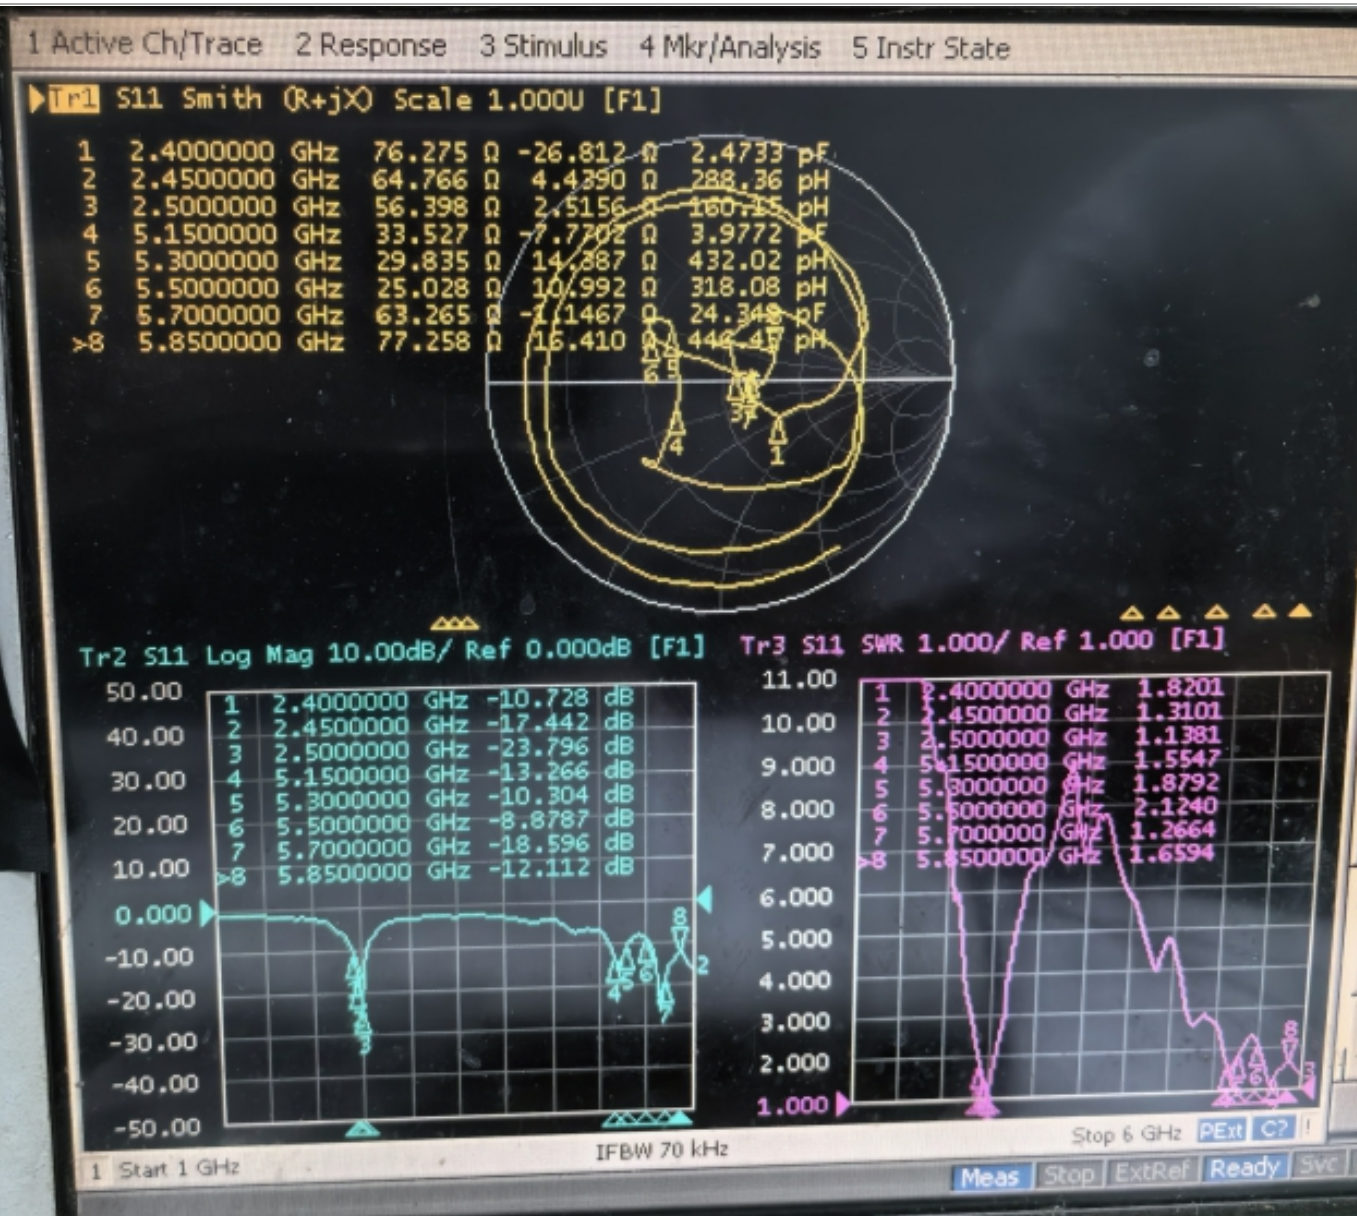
1 Active Ch/Trace 2 Response 3 Stimulus 4 Mkr/Analysis 5 Instr State

Tr1 S11 Smith (R+jX) Scale 1.000U [F1]

1 2.4000000 GHz 76.275 Ω -26.812 Ω 2.4733 pF
2 2.4500000 GHz 64.766 Ω 4.4390 Ω 288.36 pH
3 2.5000000 GHz 56.398 Ω 2.5156 Ω 160.15 pH
4 5.1500000 GHz 33.527 Ω -7.7702 Ω 3.9772 pF
5 5.3000000 GHz 29.835 Ω 14.387 Ω 432.02 pH
6 5.5000000 GHz 25.028 Ω 10.992 Ω 318.08 pH
7 5.7000000 GHz 63.265 Ω -1.1467 Ω 24.349 pF
>8 5.8500000 GHz 77.258 Ω 16.410 Ω 446.45 pH

Tr2 S11 Log Mag 10.00dB/ Ref 0.000dB [F1]

50.00
40.00
30.00
20.00
10.00
0.000
-10.00
-20.00
-30.00
-40.00
-50.00

1 2.4000000 GHz -10.728 dB
2 2.4500000 GHz -17.442 dB
3 2.5000000 GHz -23.796 dB
4 5.1500000 GHz -13.266 dB
5 5.3000000 GHz -10.304 dB
6 5.5000000 GHz -8.8787 dB
7 5.7000000 GHz -18.596 dB
>8 5.8500000 GHz -12.112 dB

Tr3 S11 SWR 1.000/ Ref 1.000 [F1]

11.00
10.00
9.000
8.000
7.000
6.000
5.000
4.000
3.000
2.000
1.000

1 2.4000000 GHz 1.8201
2 2.4500000 GHz 1.3101
3 2.5000000 GHz 1.1381
4 5.1500000 GHz 1.5547
5 5.3000000 GHz 1.8792
6 5.5000000 GHz 2.1240
7 5.7000000 GHz 1.2664
>8 5.8500000 GHz 1.6594

1 Start 1 GHz IFBW 70 kHz Stop 6 GHz PExt C?

Meas Stop ExtRef Ready Svc